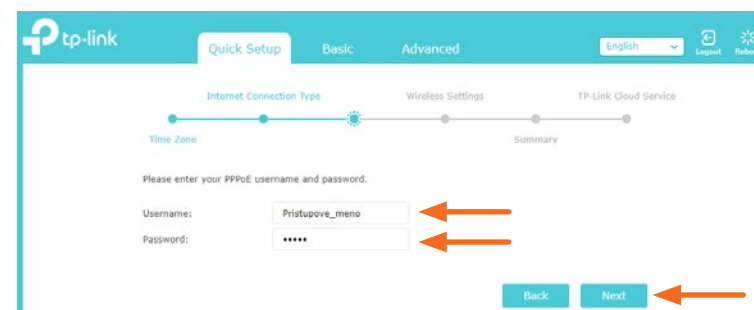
tp-link

Quick Setup Basic Advanced

English

Logout Rebo

Internet Connection Type Wireless Settings TP-Link Cloud Service

Time Zone Summary

Please enter your PPPoE username and password.

Username: Pristupove_meno

Password: •••••

Back Next